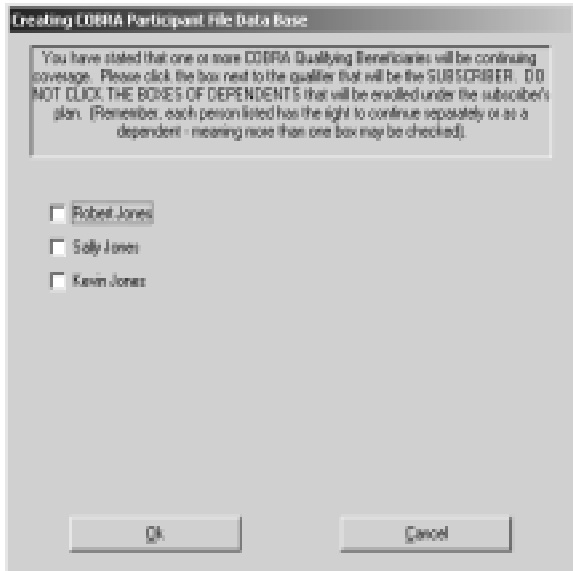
Creating COBRA Participant File Data Base

You have stated that one or more COBRA Qualifying Beneficiaries will be continuing coverage. Please click the box next to the qualifier that will be the SUBSCRIBER. DO NOT CLICK THE BOXES OF DEPENDENTS that will be enrolled under the subscriber's plan. (Remember, each person listed has the right to continue separately or as a dependent - meaning more than one box may be checked).

Robert Jones

Sally Jones

Kevin Jones

Ok

Cancel